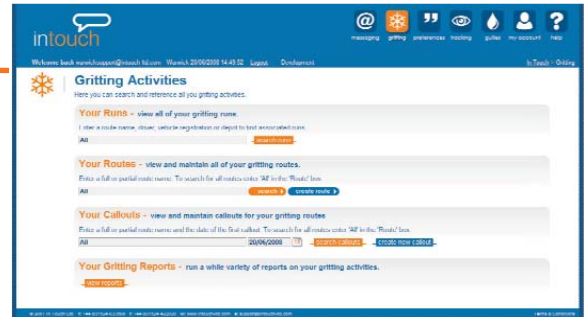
intouch

messaging gritting preferences tracking gullies my account help

Welcome back warwicksupport@intouch ltd.com Warwick 20/06/2008 14:43:02 Logout Development

In Touch > Gritting

Gritting Activities

Here you can search and reference all you gritting activities.

Your Runs - view all of your gritting runs.

Enter a route name, driver, vehicle registration or depot to find associated runs.

All

search runs

Your Routes - view and maintain all of your gritting routes.

Enter a full or partial route name. To search for all routes enter 'All' in the 'Route' box.

All

search

create route

Your Callouts - view and maintain callouts for your gritting routes

Enter a full or partial route name and the date of the first callout. To search for all routes enter 'All' in the 'Route' box.

All

20/06/2008

search callouts

create new callout

Your Gritting Reports - run a wide variety of reports on your gritting activities.

view reports

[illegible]

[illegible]